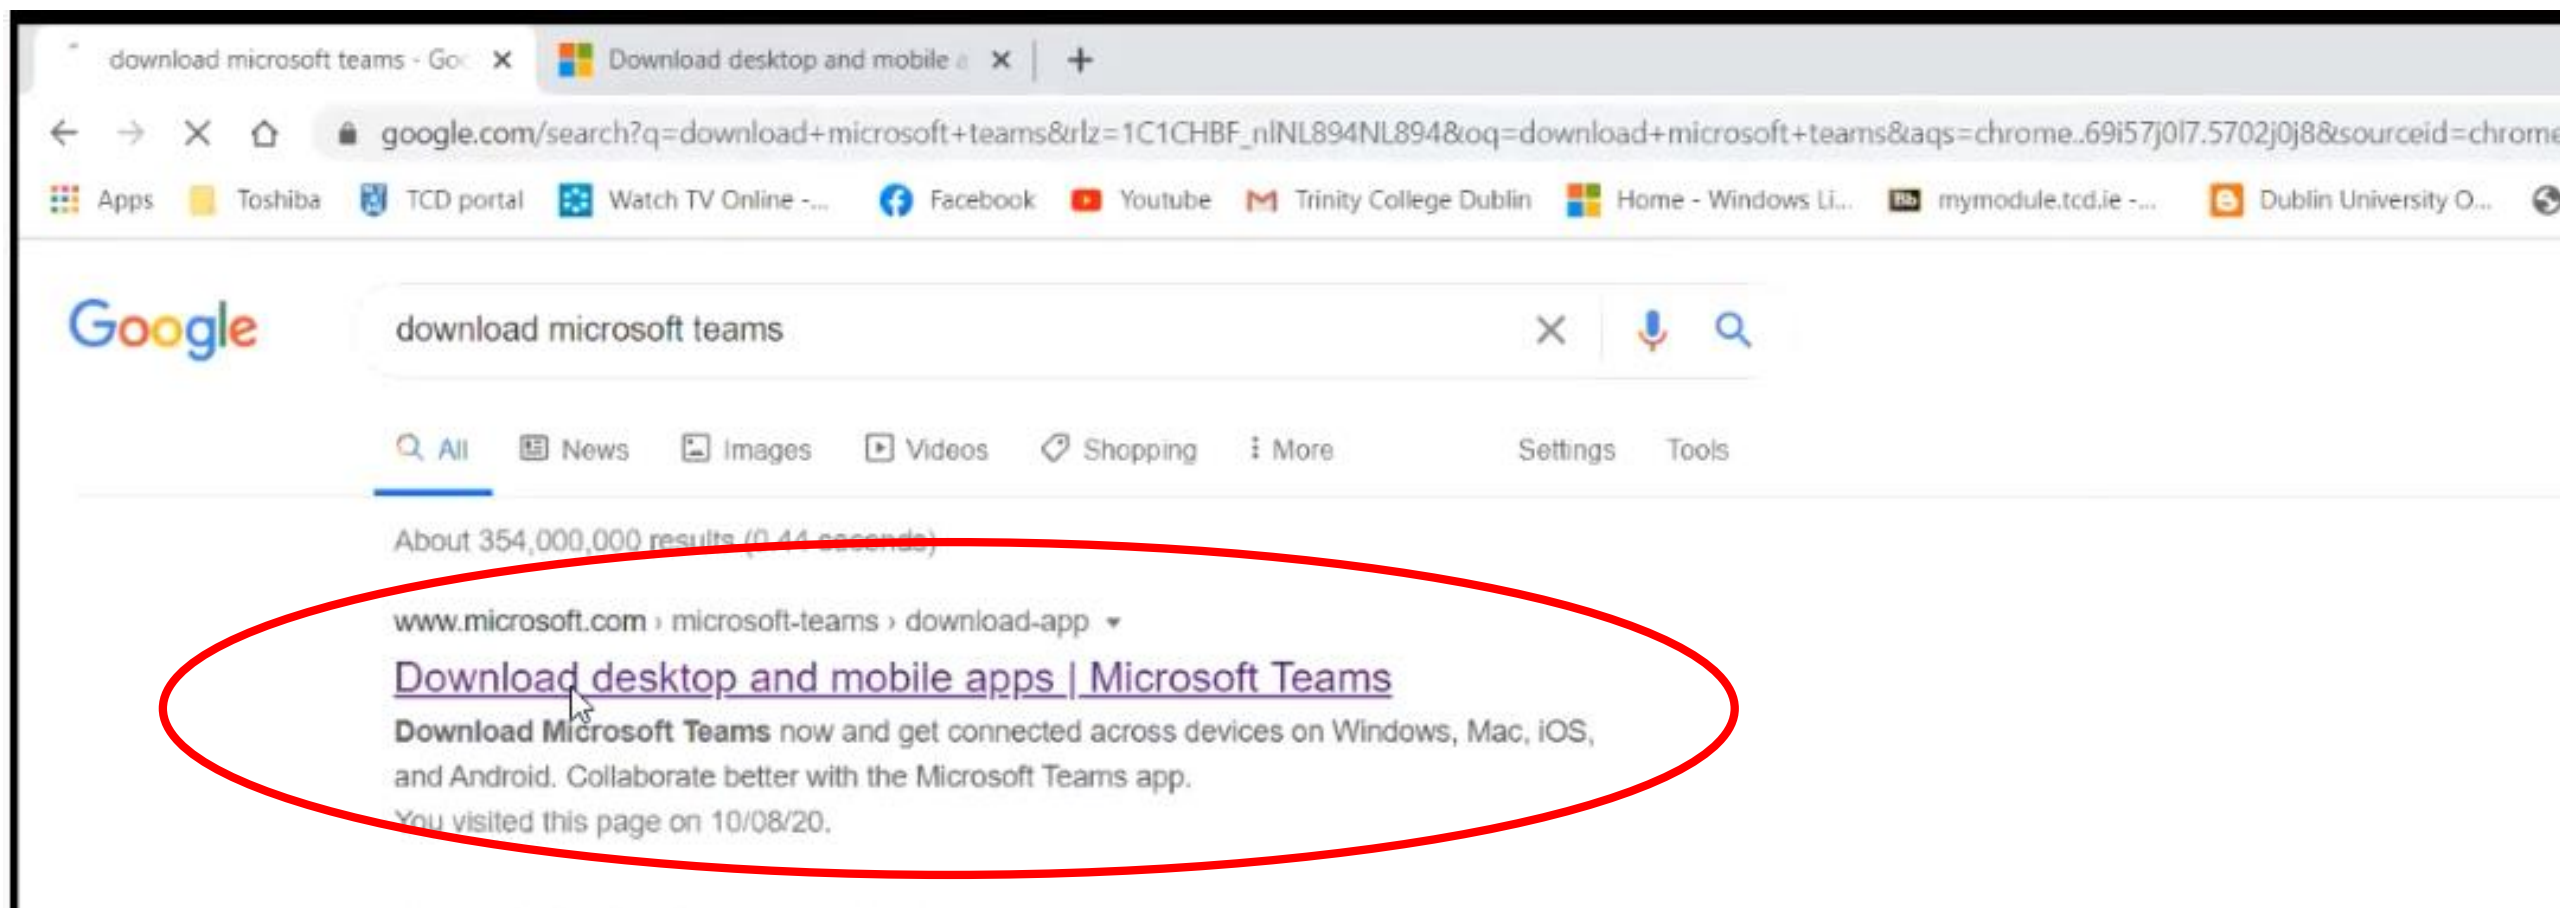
download microsoft teams - Goo ×
Download desktop and mobile a ×
+

google.com/search?q=download+microsoft+teams&rlz=1C1CHBF_nlNL894NL894&oq=download+microsoft+teams&aqs=chrome..69i57j0l7.5702j0j8&sourceid=chrome

Apps  Toshiba  TCD portal  Watch TV Online -...  Facebook  Youtube  Trinity College Dublin  Home - Windows Li...  mymodule.tcd.ie -...  Dublin University O...

Google

download microsoft teams

All  News  Images  Videos  Shopping  More  Settings  Tools

About 354,000,000 results (0.44 seconds)

www.microsoft.com › microsoft-teams › download-app

Download desktop and mobile apps | Microsoft Teams

**Download Microsoft Teams** now and get connected across devices on Windows, Mac, iOS, and Android. Collaborate better with the Microsoft Teams app.

You visited this page on 10/08/20.